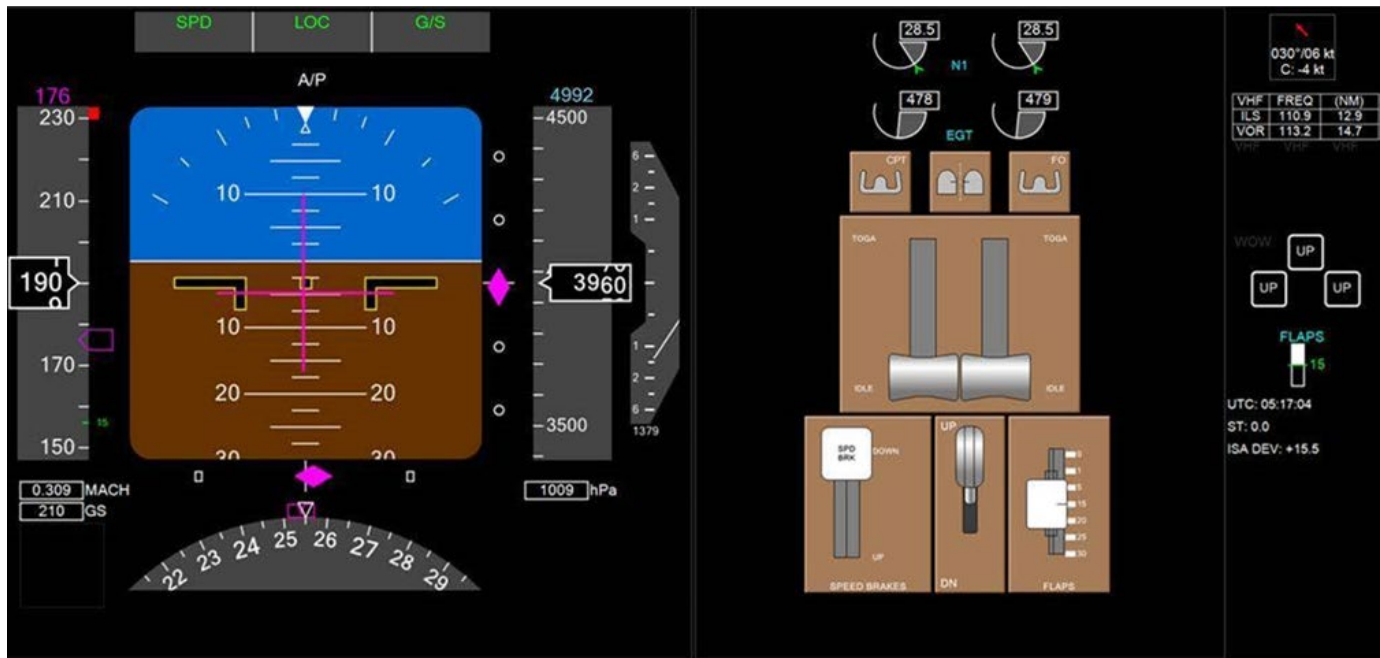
SPD LOC G/S

A/P

176
230
210
190
170
150
15

10 10
10 10
20 20
20 20

4992
4500
3960
3500

6
2
1
1
2
6
1379

0.309 MACH
210 GS

1009 hPa

22 23 24 25 26 27 28 29

28.5 28.5
N1
478 479
EGT

CPT FO

TOGA TOGA
IDLE IDLE

SPD BRK
DOWN
UP
SPEED BRAKES

UP
DN

0
1
5
15
20
25
30
FLAPS

030°/06 kt
C: -4 kt

| VHF | FREQ | (NM) |
|---|---|---|
| ILS | 110.9 | 12.9 |
| VOR | 113.2 | 14.7 |
| VHF | VHF | VHF |

WOW
UP
UP UP

FLAPS
15

UTC: 05:17:04
ST: 0.0
ISA DEV: +15.5